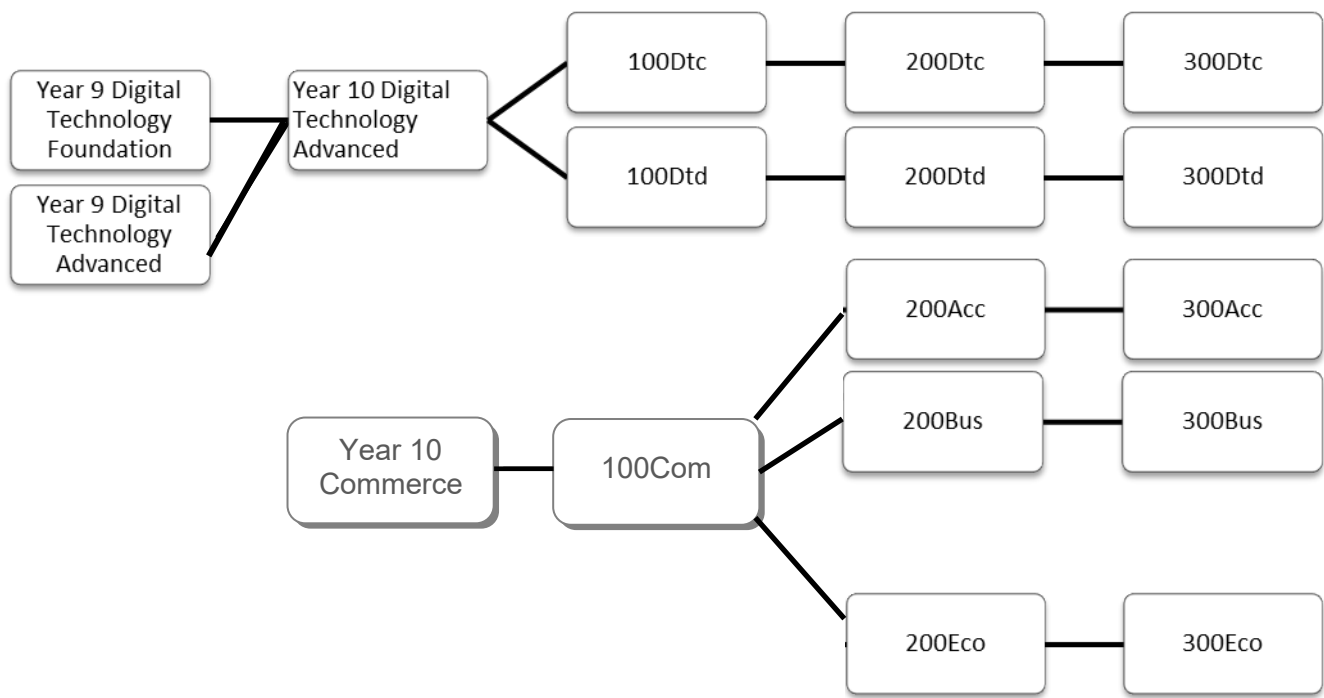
Year 9 Digital Technology Foundation

Year 9 Digital Technology Advanced

Year 10 Digital Technology Advanced

100Dtc

200Dtc

300Dtc

100Dtd

200Dtd

300Dtd

Year 10 Commerce

100Com

200Acc

300Acc

200Bus

300Bus

200Eco

300Eco